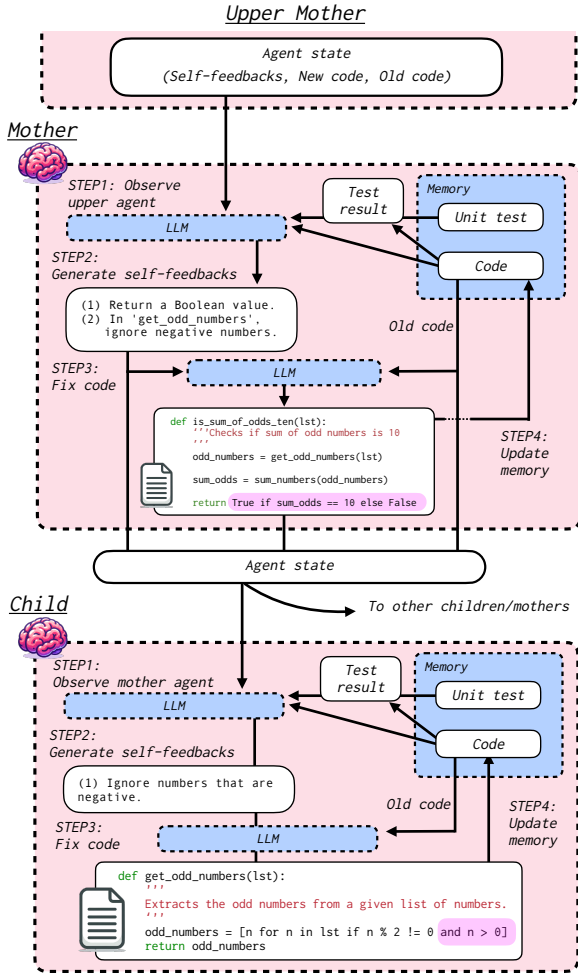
Upper Mother

Agent state
(Self-feedbacks, New code, Old code)

Mother

STEP1: Observe upper agent

Test result

Memory

Unit test

LLM

STEP2: Generate self-feedbacks

Code

(1) Return a Boolean value.
(2) In 'get_odd_numbers', ignore negative numbers.

Old code

STEP3: Fix code

LLM

def is_sum_of_odds_ten(lst):
'''Checks if sum of odd numbers is 10
'''
odd_numbers = get_odd_numbers(lst)
sum_odds = sum_numbers(odd_numbers)
return True if sum_odds == 10 else False

STEP4: Update memory

Agent state

To other children/mothers

Child

STEP1: Observe mother agent

Test result

Memory

Unit test

LLM

STEP2: Generate self-feedbacks

Code

(1) Ignore numbers that are negative.

Old code

STEP4: Update memory

STEP3: Fix code

LLM

def get_odd_numbers(lst):
'''
Extracts the odd numbers from a given list of numbers.
'''
odd_numbers = [n for n in lst if n % 2 != 0 and n > 0]
return odd_numbers